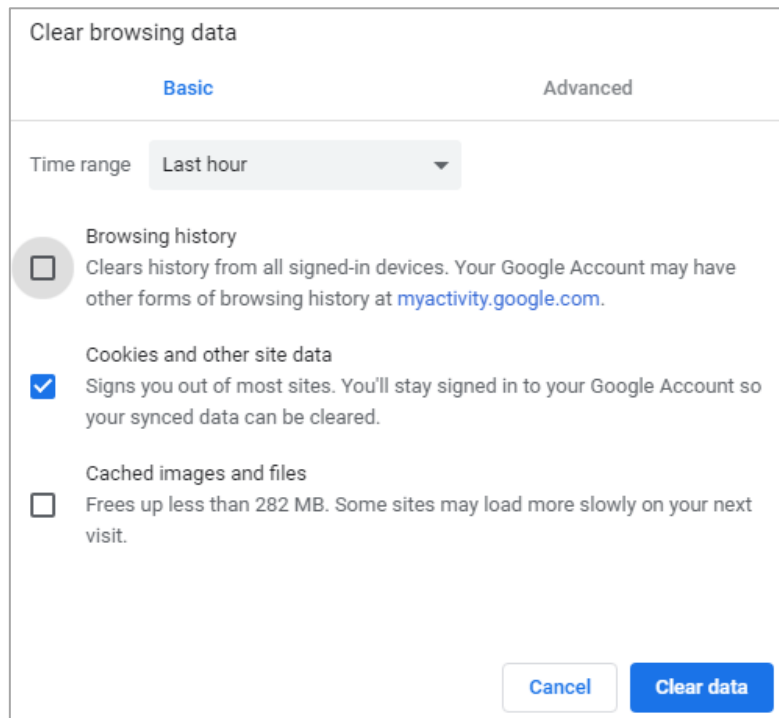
Clear browsing data

Basic

Advanced

Time range Last hour

Browsing history
Clears history from all signed-in devices. Your Google Account may have other forms of browsing history at myactivity.google.com.

Cookies and other site data
Signs you out of most sites. You'll stay signed in to your Google Account so your synced data can be cleared.

Cached images and files
Frees up less than 282 MB. Some sites may load more slowly on your next visit.

Cancel

Clear data